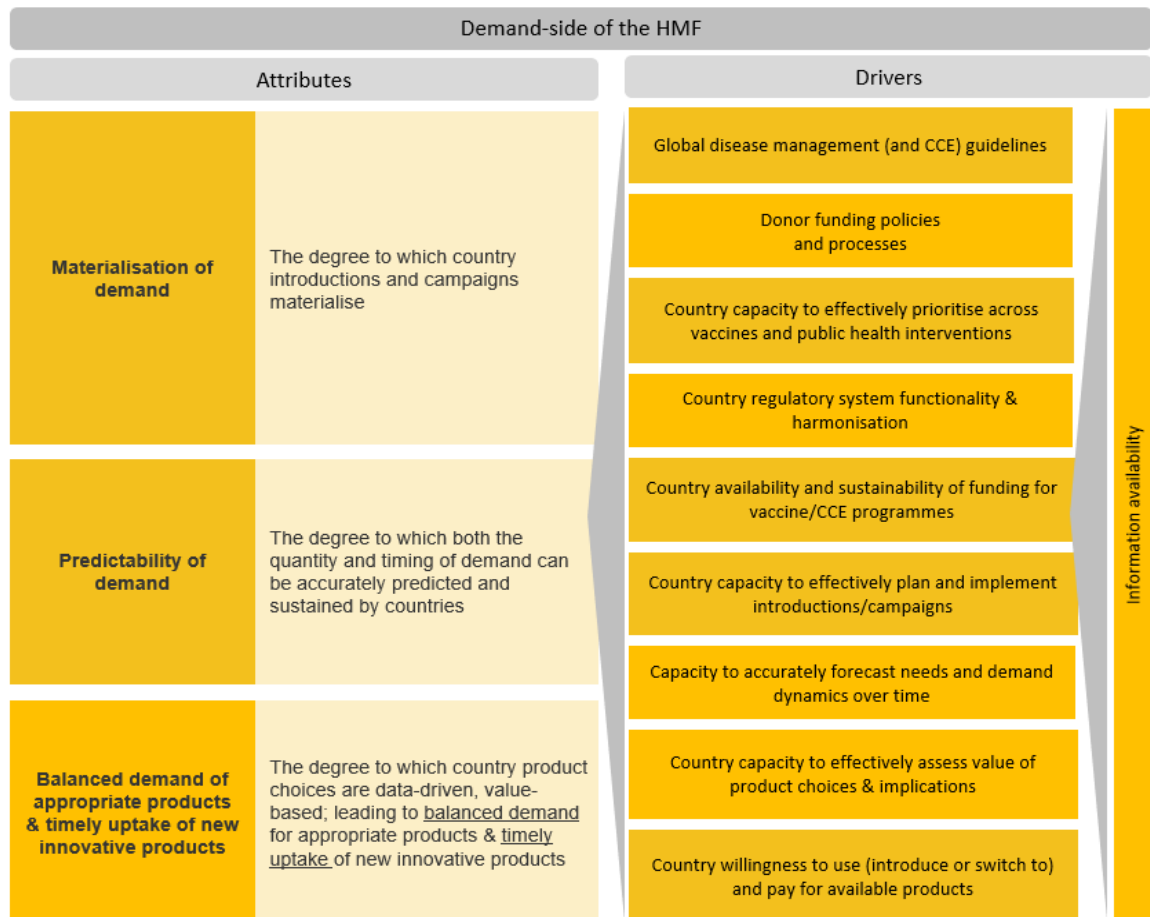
Demand-side of the HMF

Attributes

| | |
|---|---|
| **Materialisation of demand** | The degree to which country introductions and campaigns materialise |
| **Predictability of demand** | The degree to which both the quantity and timing of demand can be accurately predicted and sustained by countries |
| **Balanced demand of appropriate products & timely uptake of new innovative products** | The degree to which country product choices are data-driven, value-based; leading to balanced demand for appropriate products & timely uptake of new innovative products |

Drivers

Global disease management (and CCE) guidelines

Donor funding policies and processes

Country capacity to effectively prioritise across vaccines and public health interventions

Country regulatory system functionality & harmonisation

Country availability and sustainability of funding for vaccine/CCE programmes

Country capacity to effectively plan and implement introductions/campaigns

Capacity to accurately forecast needs and demand dynamics over time

Country capacity to effectively assess value of product choices & implications

Country willingness to use (introduce or switch to) and pay for available products

Information availability